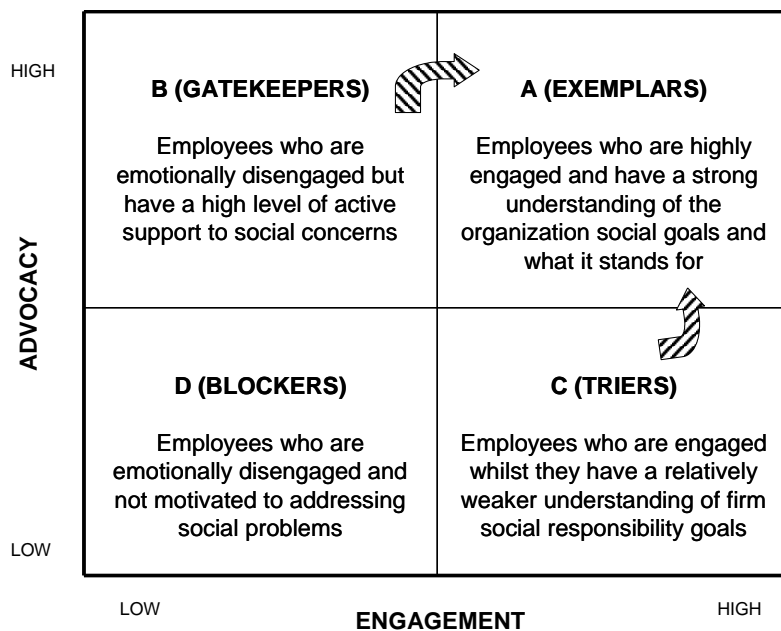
HIGH

ADVOCACY

LOW

B (GATEKEEPERS)

Employees who are emotionally disengaged but have a high level of active support to social concerns

A (EXEMPLARS)

Employees who are highly engaged and have a strong understanding of the organization social goals and what it stands for

D (BLOCKERS)

Employees who are emotionally disengaged and not motivated to addressing social problems

C (TRIERS)

Employees who are engaged whilst they have a relatively weaker understanding of firm social responsibility goals

LOW

ENGAGEMENT

HIGH